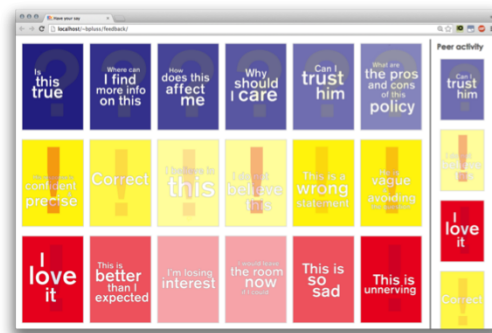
Have your say
localhost/~bpluss/feedback/

Is this true

Where can I find more info on this

How does this affect me

Why should I care

Can I trust him

What are the pros and cons of this policy

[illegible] consistent precise

Correct

I believe in this

I do not believe this

This is a wrong statement

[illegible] vague avoiding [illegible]

I love it

This is better than I expected

I'm losing interest

I would leave the room now if I could

This is so sad

This is unnerving

Peer activity

Can I trust him

I love it

Correct